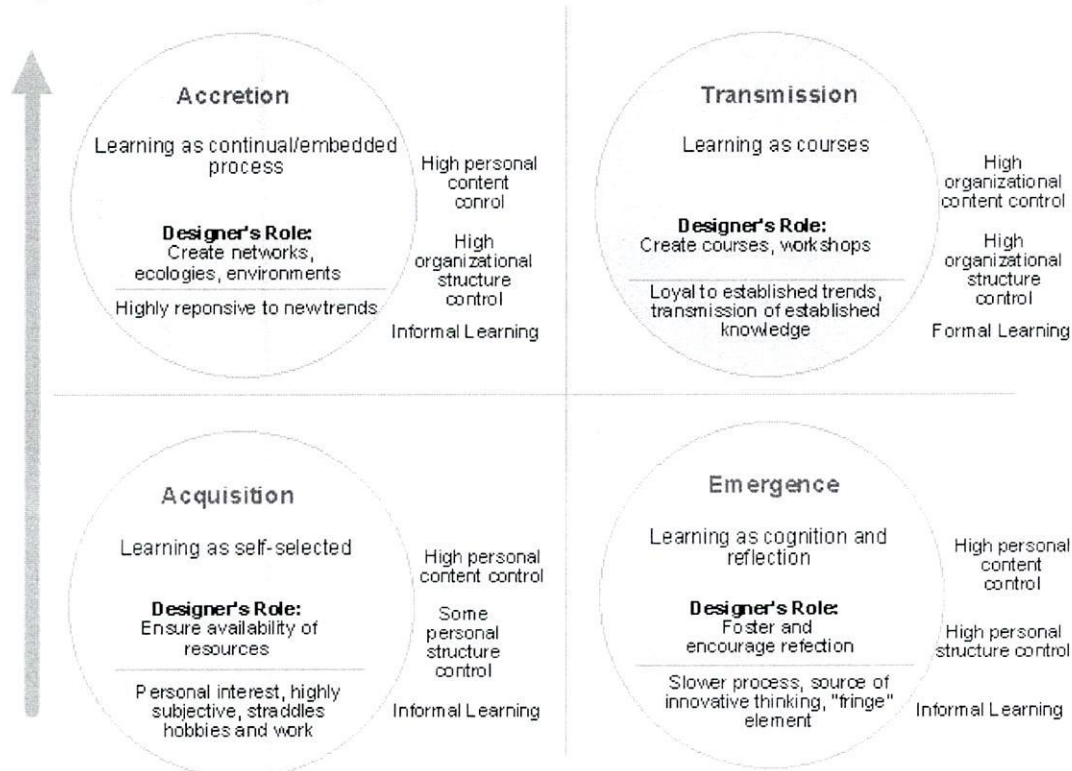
Accretion

Learning as continual/embedded process

Designer's Role:
Create networks, ecologies, environments

Highly reponsive to newtrends

High personal content control

High organizational structure control

Informal Learning

Transmission

Learning as courses

Designer's Role:
Create courses, workshops

Loyal to established trends, transmission of established knowledge

High organizational content control

High organizational structure control

Formal Learning

Acquisition

Learning as self-selected

Designer's Role:
Ensure availability of resources

Personal interest, highly subjective, straddles hobbies and work

High personal content control

Some personal structure control

Informal Learning

Emergence

Learning as cognition and reflection

Designer's Role:
Foster and encourage refection

Slower process, source of innovative thinking, "fringe" element

High personal content control

High personal structure control

Informal Learning